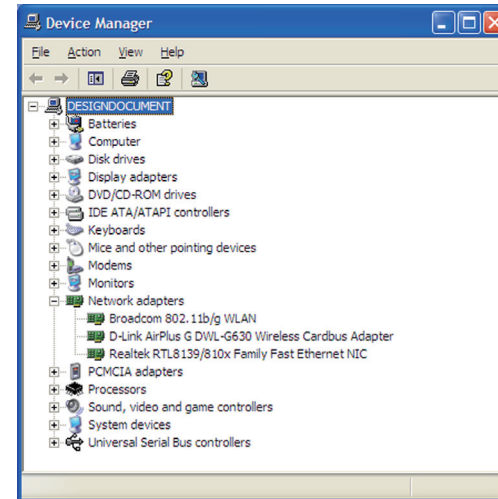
Device Manager

File Action View Help

DESIGNDOCUMENT
Batteries
Computer
Disk drives
Display adapters
DVD/CD-ROM drives
IDE ATA/ATAPI controllers
Keyboards
Mice and other pointing devices
Modems
Monitors
Network adapters
Broadcom 802.11b/g WLAN
D-Link AirPlus G DWL-G630 Wireless Cardbus Adapter
Realtek RTL8139/810x Family Fast Ethernet NIC
PCMCIA adapters
Processors
Sound, video and game controllers
System devices
Universal Serial Bus controllers